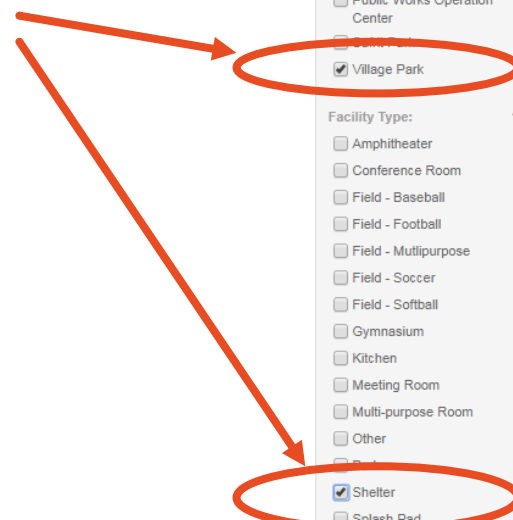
Public Works Operation Center

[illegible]

Village Park

Facility Type:

Amphitheater

Conference Room

Field - Baseball

Field - Football

Field - Mutlipurpose

Field - Soccer

Field - Softball

Gymnasium

Kitchen

Meeting Room

Multi-purpose Room

Other

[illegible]

Shelter

Splash Pad